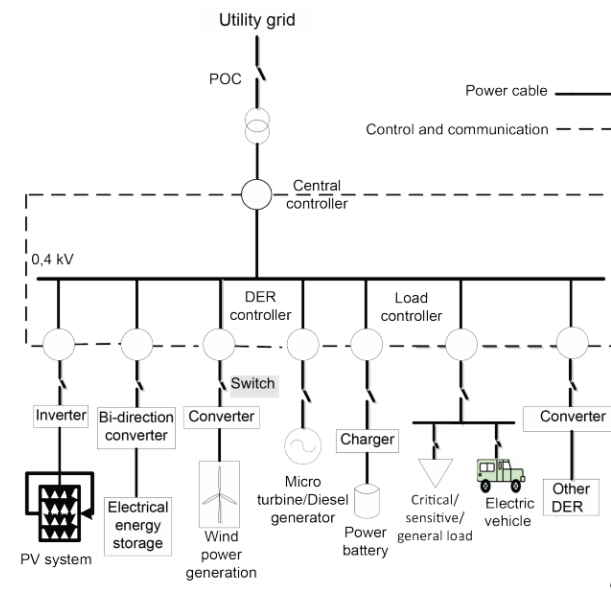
Utility grid

POC

Power cable

Control and communication

Central controller

0,4 kV

DER controller

Load controller

Switch

Inverter

Bi-direction converter

Converter

Charger

Converter

PV system

Electrical energy storage

Wind power generation

Micro turbine/Diesel generator

Power battery

Critical/ sensitive/ general load

Electric vehicle

Other DER